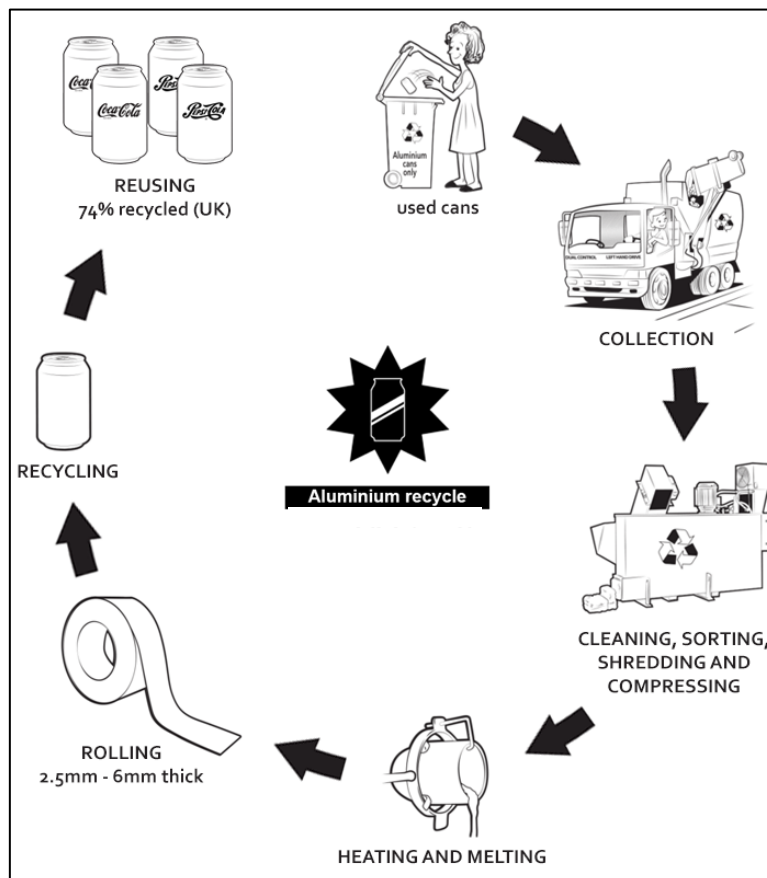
Coca-Cola Pepsi-Cola Coca-Cola Pepsi-Cola

REUSING
74% recycled (UK)

Aluminium cans only

used cans

DUAL CONTROL LEFT HAND DRIVE

COLLECTION

Aluminium recycle

RECYCLING

CLEANING, SORTING, SHREDDING AND COMPRESSING

ROLLING
2.5mm - 6mm thick

HEATING AND MELTING